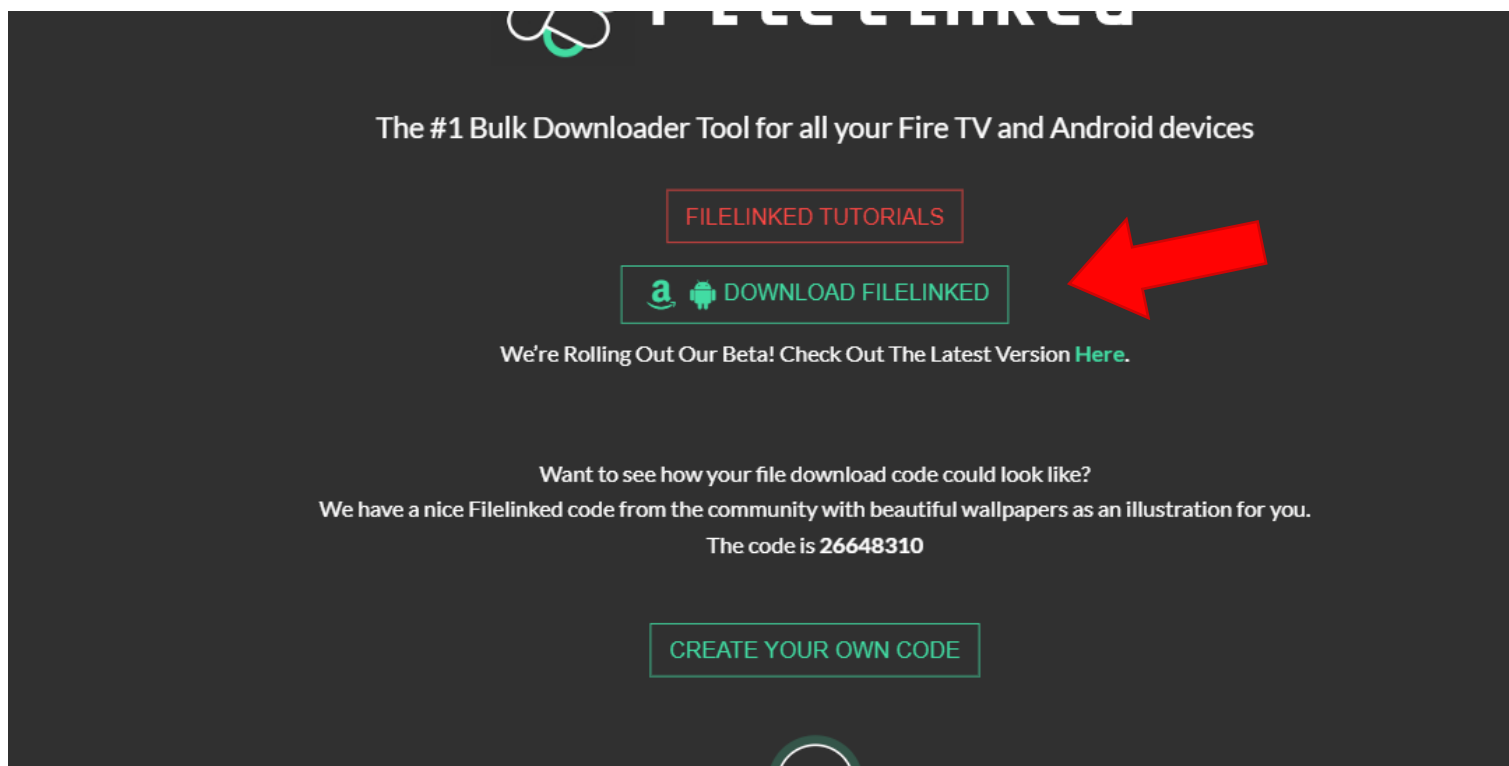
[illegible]

The #1 Bulk Downloader Tool for all your Fire TV and Android devices

FILELINKED TUTORIALS

DOWNLOAD FILELINKED

We're Rolling Out Our Beta! Check Out The Latest Version Here.

Want to see how your file download code could look like?
We have a nice Filelinked code from the community with beautiful wallpapers as an illustration for you.
The code is 26648310

CREATE YOUR OWN CODE